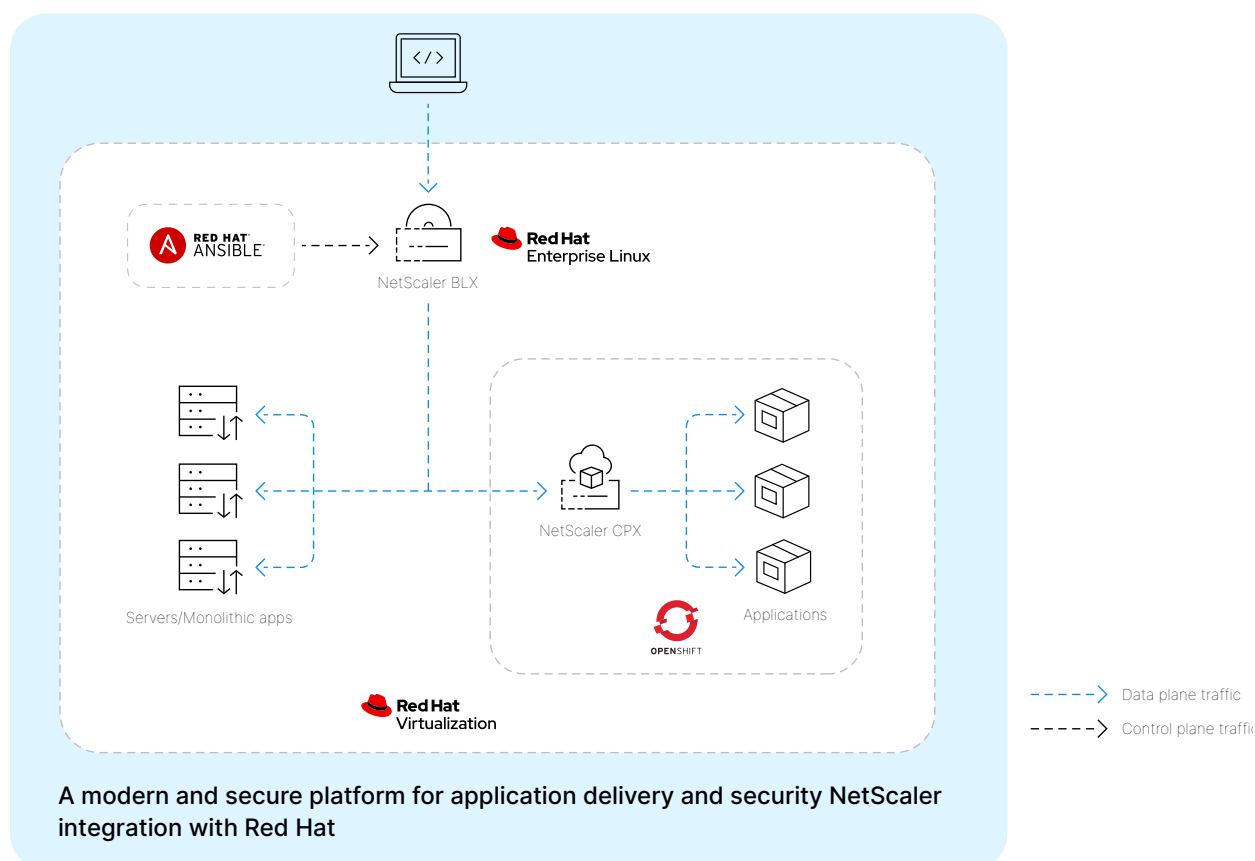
RED HAT
ANSIBLE

NetScaler BLX

Red Hat
Enterprise Linux

NetScaler CPX

Servers/Monolithic apps

OPENSHIFT

Applications

Red Hat
Virtualization

Data plane traffic

Control plane traffic

A modern and secure platform for application delivery and security NetScaler integration with Red Hat